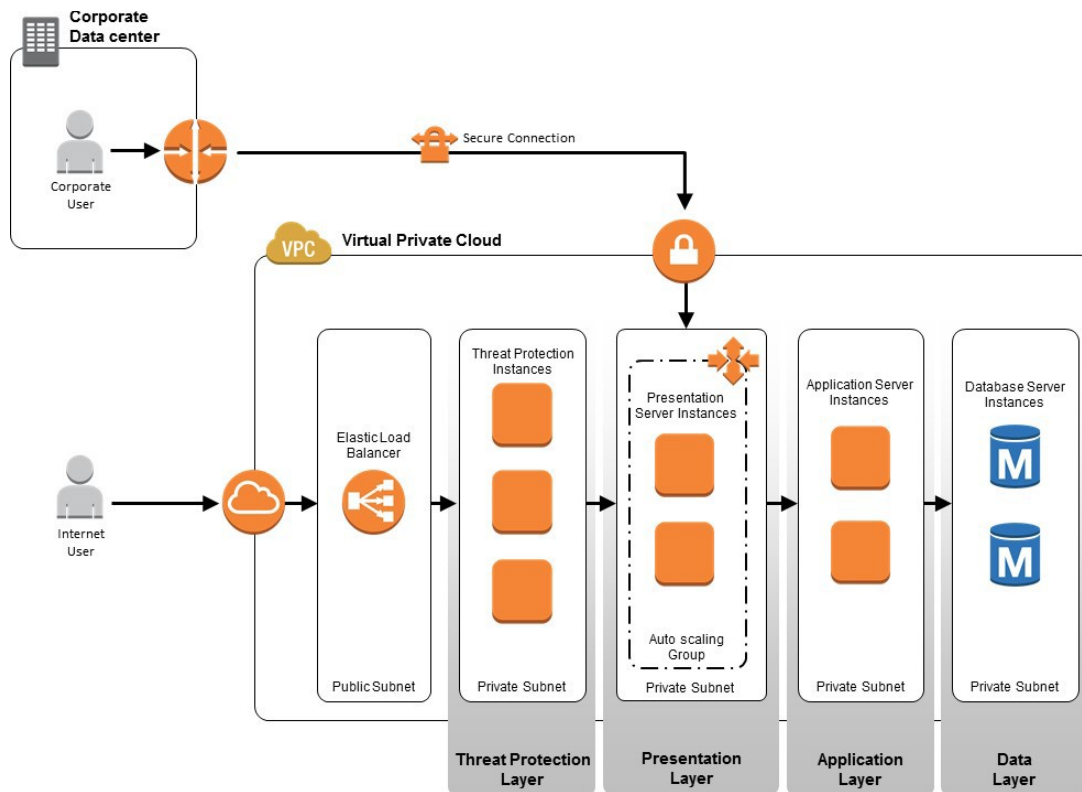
Corporate Data center

Corporate User

Secure Connection

VPC

Virtual Private Cloud

Internet User

Elastic Load Balancer

Public Subnet

Threat Protection Instances

Private Subnet

Presentation Server Instances

Auto scaling Group

Private Subnet

Application Server Instances

Private Subnet

Database Server Instances

M

M

Private Subnet

Threat Protection Layer

Presentation Layer

Application Layer

Data Layer